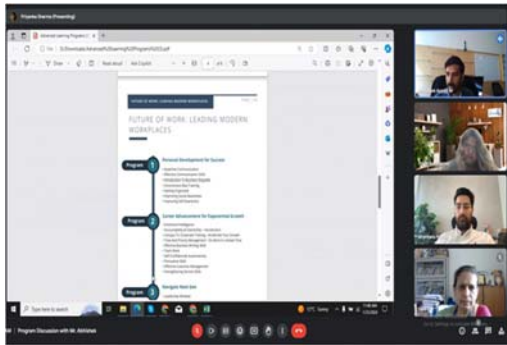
Priyanka Sharma (Presenting)

Advanced Learning Program

FUTURE OF WORK: LEADING MODERN WORKPLACES

Program 1
Personal Development for Success

Program 2
Career Advancement for Exponential Growth

Program 3
Navigate Next Gen

Read aloud

Program Discussion with Mr. Abhishek